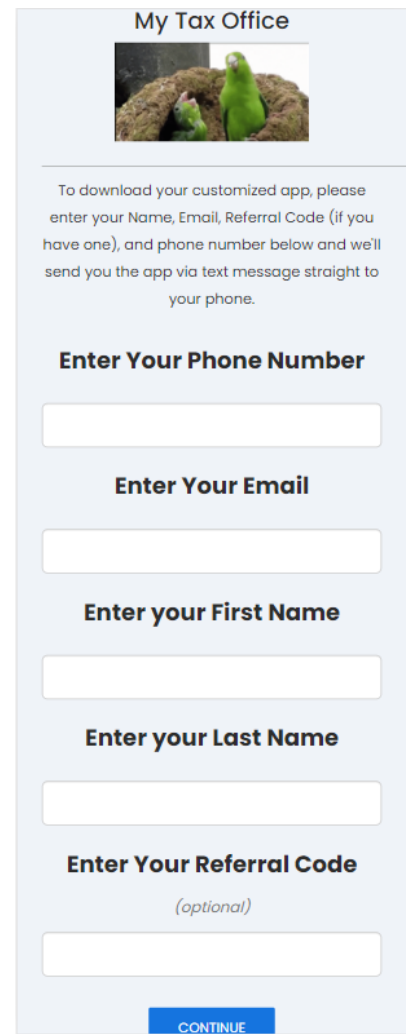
My Tax Office

To download your customized app, please enter your Name, Email, Referral Code (if you have one), and phone number below and we'll send you the app via text message straight to your phone.

Enter Your Phone Number

Enter Your Email

Enter your First Name

Enter your Last Name

Enter Your Referral Code

(optional)

CONTINUE